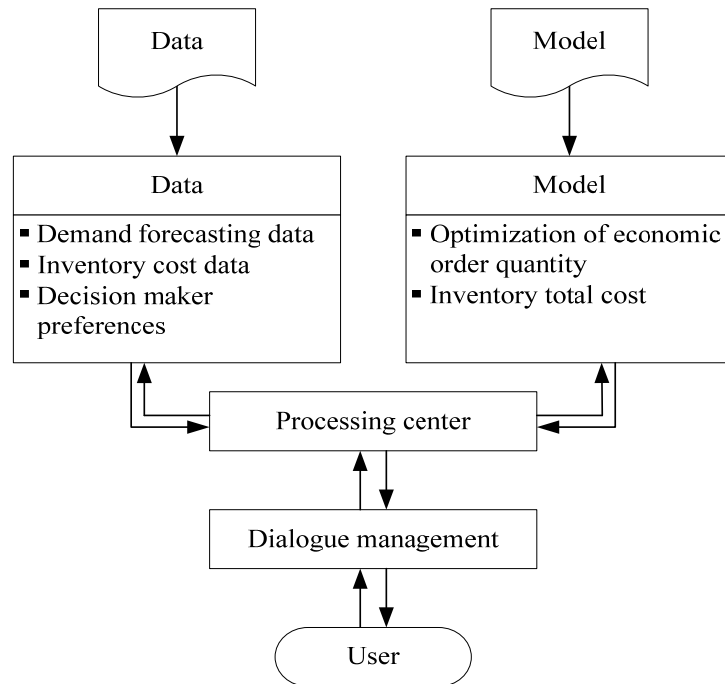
Data

Model

Data

▪ Demand forecasting data
▪ Inventory cost data
▪ Decision maker preferences

Model

▪ Optimization of economic order quantity
▪ Inventory total cost

Processing center

Dialogue management

User